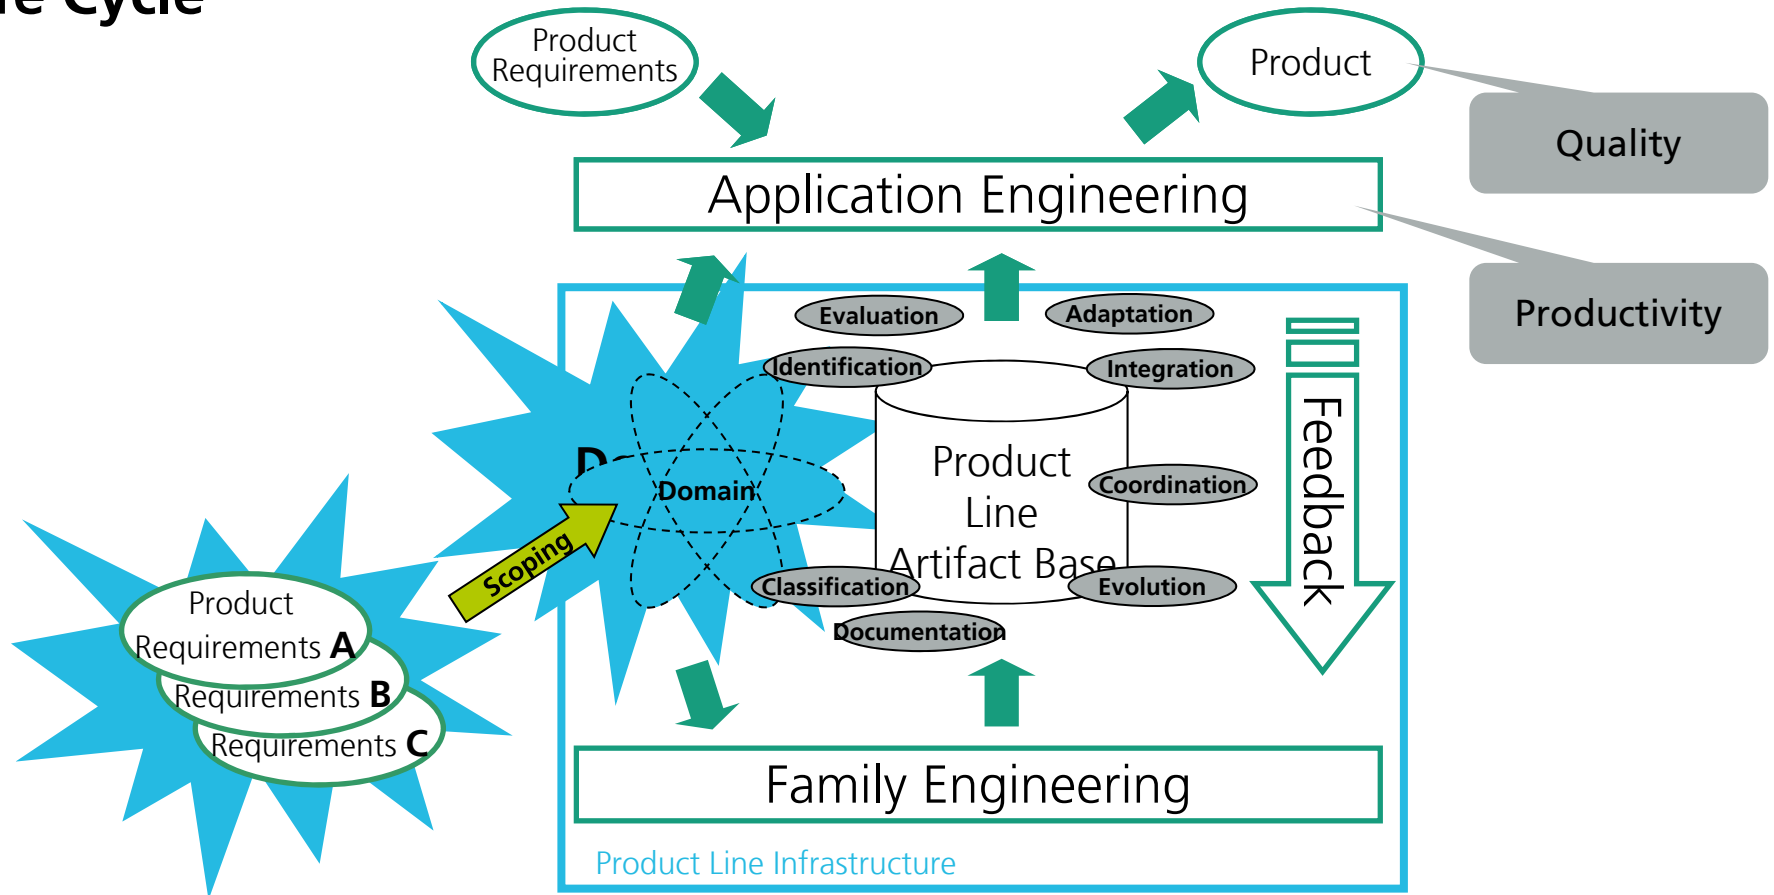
le Cycle

Product Requirements

Product

Quality

Application Engineering

Productivity

Evaluation

Adaptation

Identification

Integration

Feedback

D

Domain

Product Line Artifact Base

Coordination

Scoping

Classification

Evolution

Documentation

Product Requirements A

Requirements B

Requirements C

Family Engineering

Product Line Infrastructure